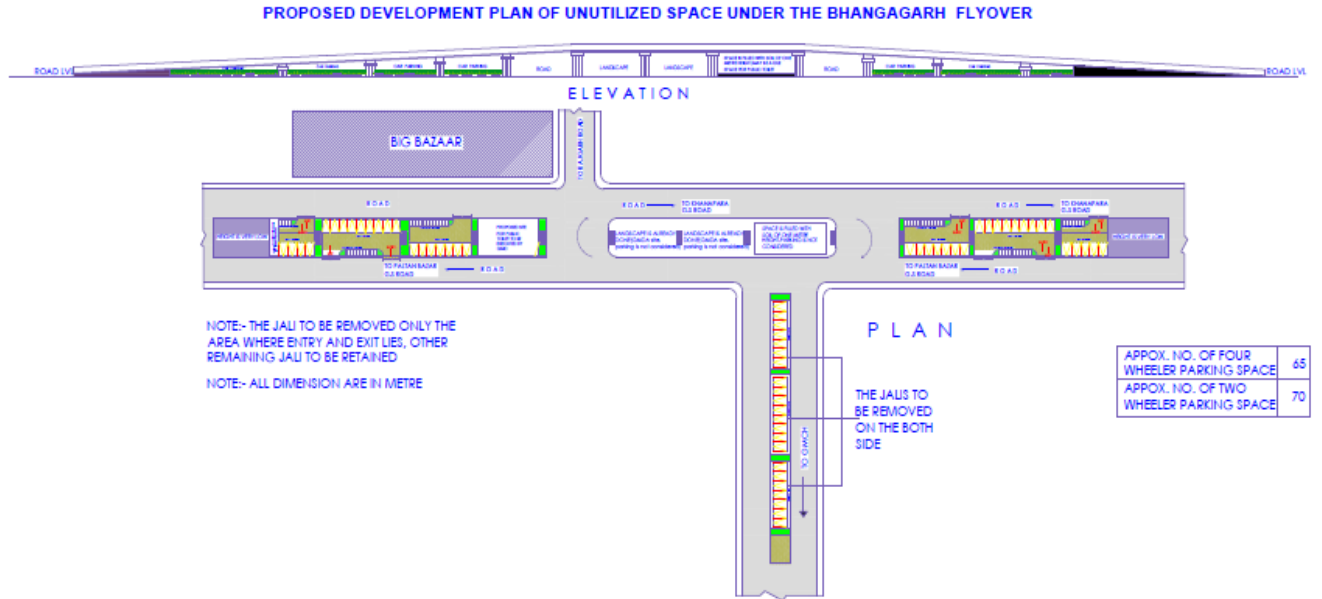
PROPOSED DEVELOPMENT PLAN OF UNUTILIZED SPACE UNDER THE BHANGAGARH FLYOVER

ROAD LVL
ROAD
LANDSCAPE
LANDSCAPE
ROAD
ROAD LVL

ELEVATION

BIG BAZAAR

TO R.G.BARUAH ROAD

ROAD
TO DHANAPARA G.S ROAD
ROAD
TO DHANAPARA G.S ROAD

TO PALTAN BAZAR G.S ROAD
ROAD
TO PALTAN BAZAR G.S ROAD
ROAD

PLAN

NOTE:- THE JALI TO BE REMOVED ONLY THE AREA WHERE ENTRY AND EXIT LIES, OTHER REMAINING JALI TO BE RETAINED

NOTE:- ALL DIMENSION ARE IN METRE

THE JALIS TO BE REMOVED ON THE BOTH SIDE

TO G.MCH

| APPOX. NO. OF FOUR WHEELER PARKING SPACE | 65 |
|---|---|
| APPOX. NO. OF TWO WHEELER PARKING SPACE | 70 |